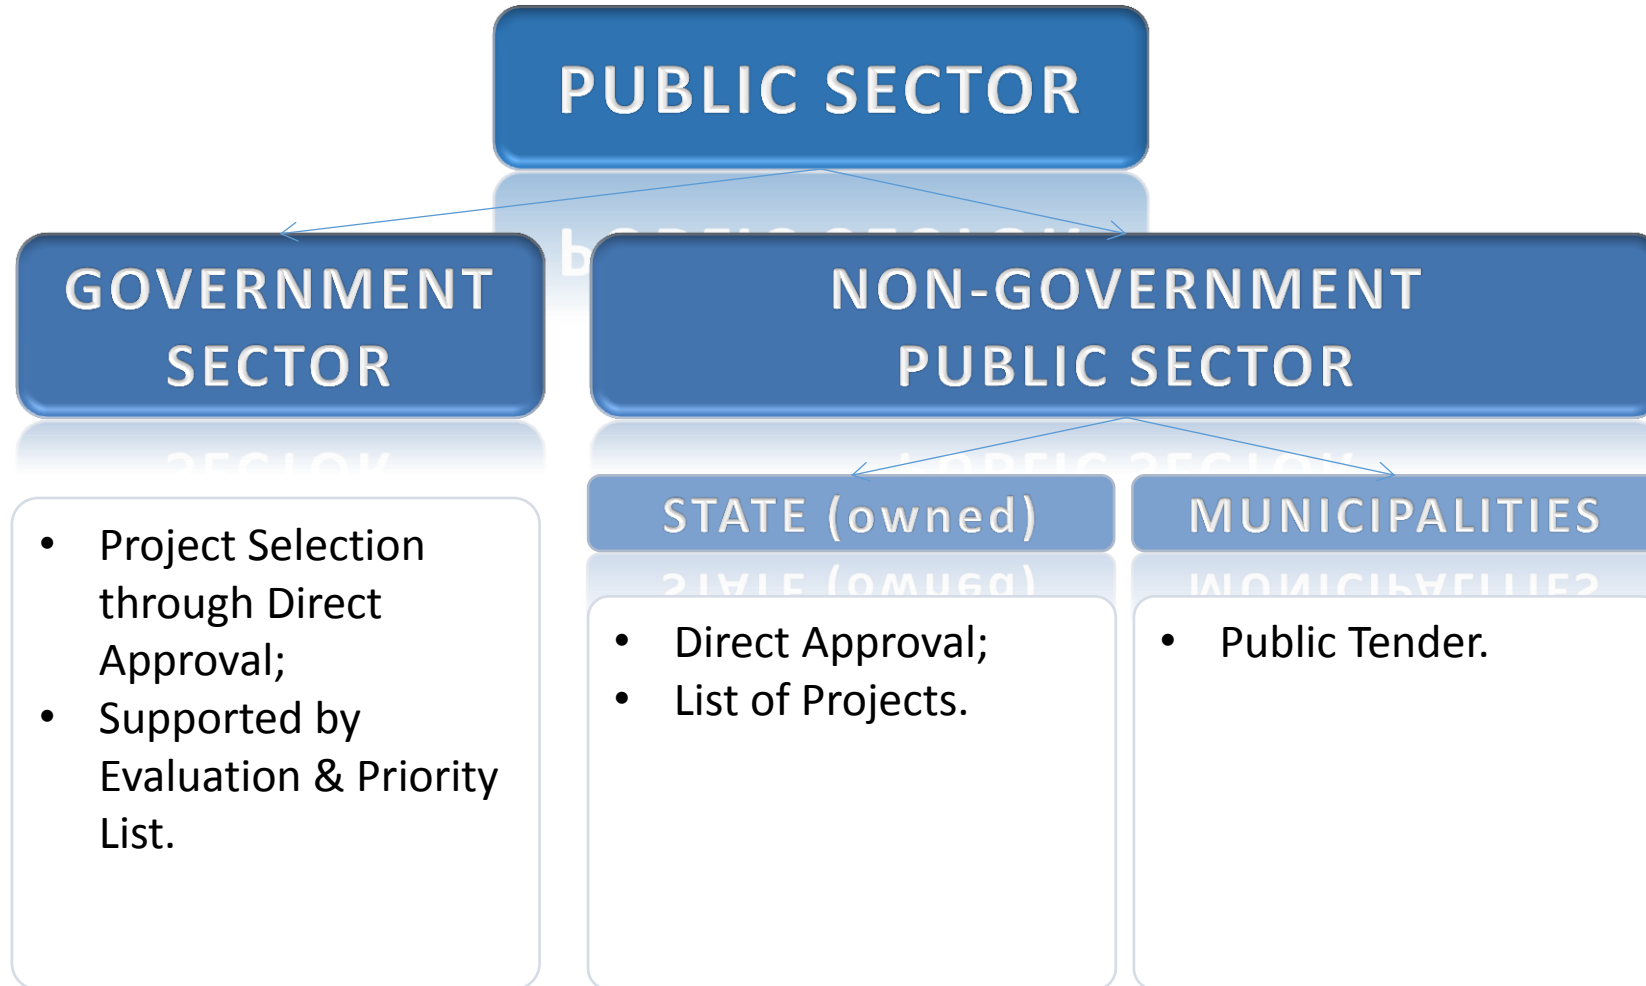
PUBLIC SECTOR

GOVERNMENT SECTOR

NON-GOVERNMENT PUBLIC SECTOR

STATE (owned)

MUNICIPALITIES

- Project Selection through Direct Approval;
- Supported by Evaluation & Priority List.

- Direct Approval;
- List of Projects.

- Public Tender.